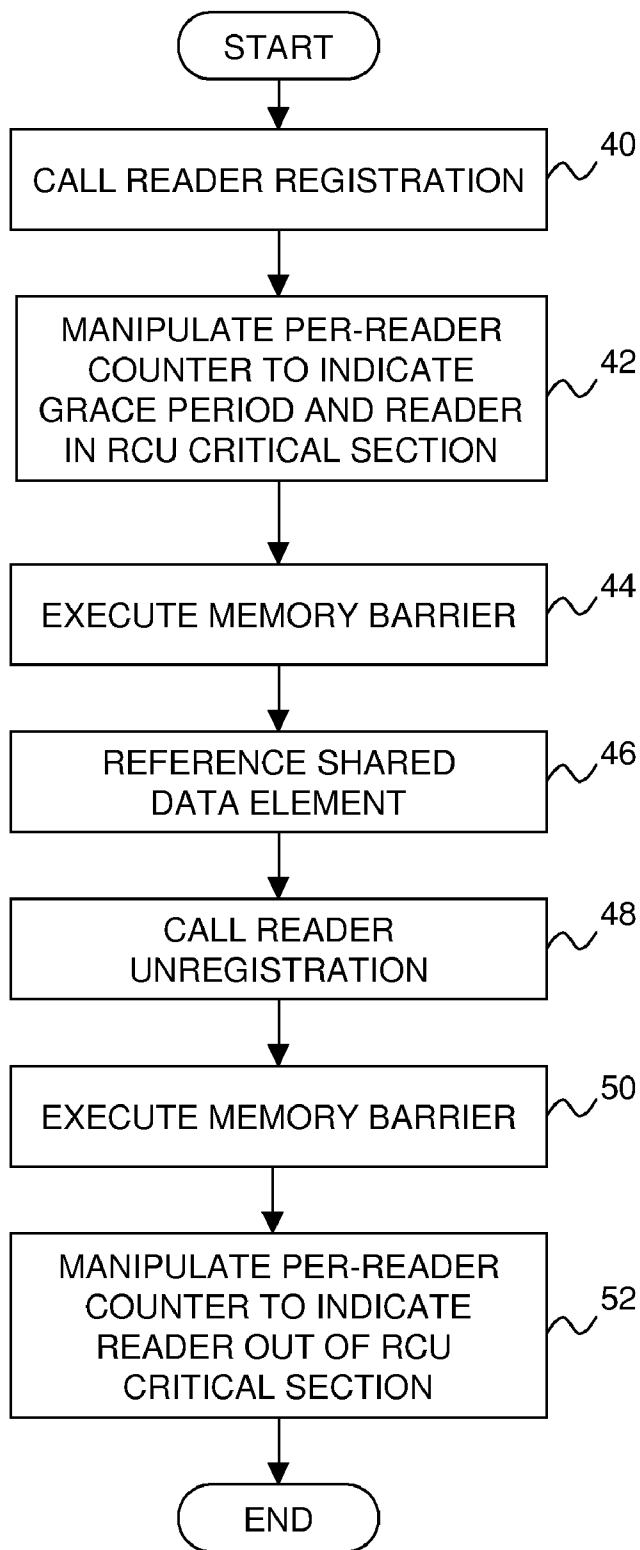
START

CALL READER REGISTRATION

40

MANIPULATE PER-READER COUNTER TO INDICATE GRACE PERIOD AND READER IN RCU CRITICAL SECTION

42

EXECUTE MEMORY BARRIER

44

REFERENCE SHARED DATA ELEMENT

46

CALL READER UNREGISTRATION

48

EXECUTE MEMORY BARRIER

50

MANIPULATE PER-READER COUNTER TO INDICATE READER OUT OF RCU CRITICAL SECTION

52

END